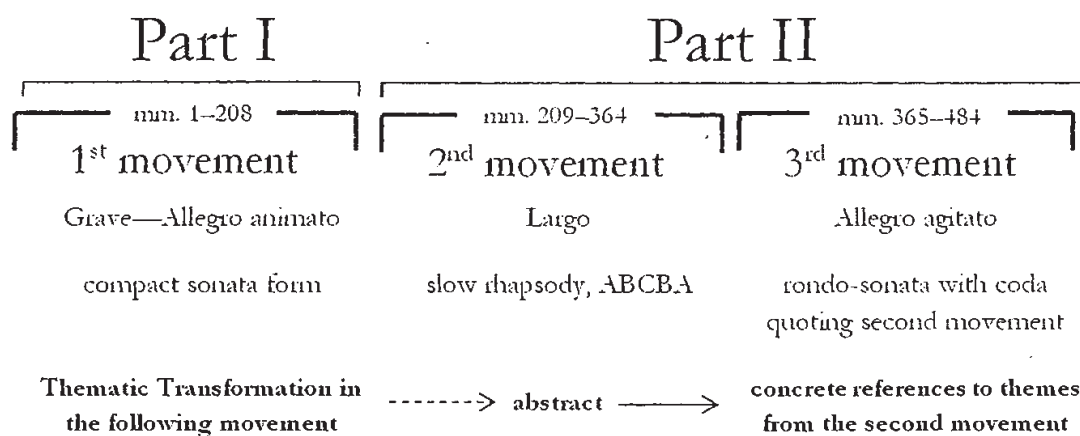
Part I

Part II

mm. 1–208

mm. 209–364

mm. 365–484

1$^{st}$ movement

2$^{nd}$ movement

3$^{rd}$ movement

Grave—Allegro animato

Largo

Allegro agitato

compact sonata form

slow rhapsody, ABCBA

rondo-sonata with coda quoting second movement

Thematic Transformation in the following movement

abstract

concrete references to themes from the second movement